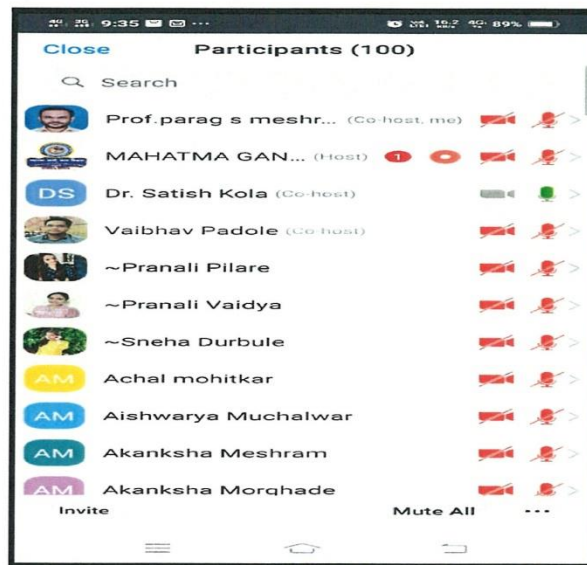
4G 3G 9:35 ···
Vo LTE 16.2 KB/s 4G 89%

Close
Participants (100)

Search

Prof.parag s meshr... (Co-host, me)

MAHATMA GAN... (Host) 1

DS Dr. Satish Kola (Co-host)

Vaibhav Padole (Co-host)

~Pranali Pilare

~Pranali Vaidya

~Sneha Durbule

AM Achal mohitkar

AM Aishwarya Muchalwar

AM Akanksha Meshram

AM Akanksha Morghade

Invite
Mute All
···